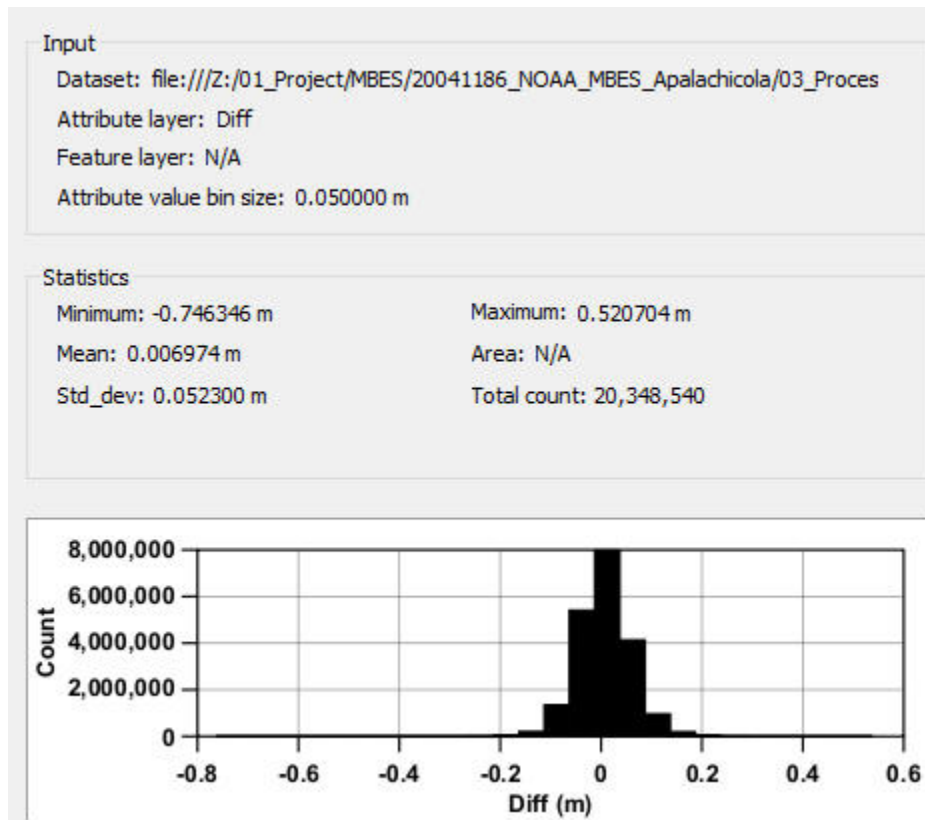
Input

Dataset: file:///Z:/01_Project/MBES/20041186_NOAA_MBES_Apalachicola/03_Proces

Attribute layer: Diff

Feature layer: N/A

Attribute value bin size: 0.050000 m

Statistics

Minimum: -0.746346 m

Mean: 0.006974 m

Std_dev: 0.052300 m

Maximum: 0.520704 m

Area: N/A

Total count: 20,348,540

8,000,000
6,000,000
4,000,000
2,000,000
0

Count

-0.8 -0.6 -0.4 -0.2 0 0.2 0.4 0.6

Diff (m)